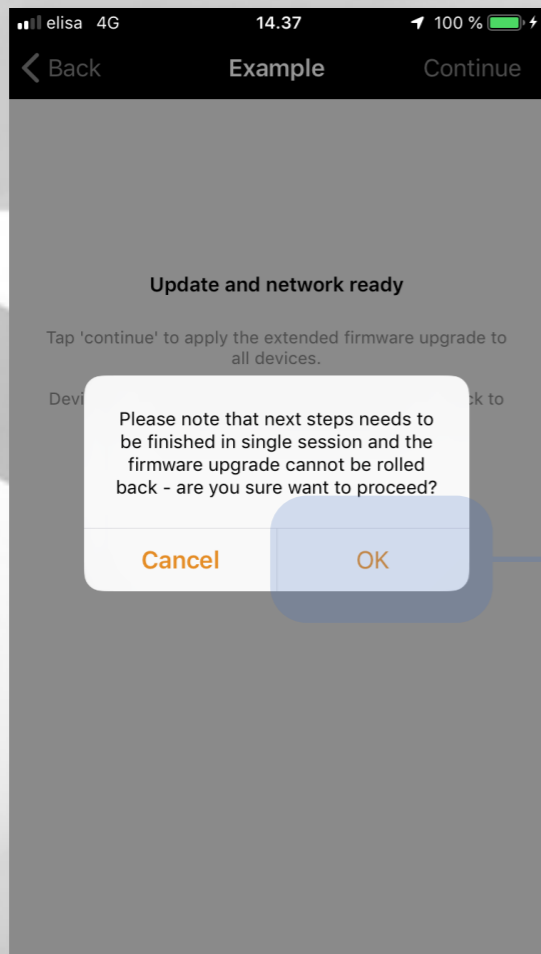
elisa 4G 14.37 100 %

Back Example Continue

Update and network ready

Tap 'continue' to apply the extended firmware upgrade to all devices.

Devi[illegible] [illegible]ck to

Please note that next steps needs to be finished in single session and the firmware upgrade cannot be rolled back - are you sure want to proceed?

Cancel OK